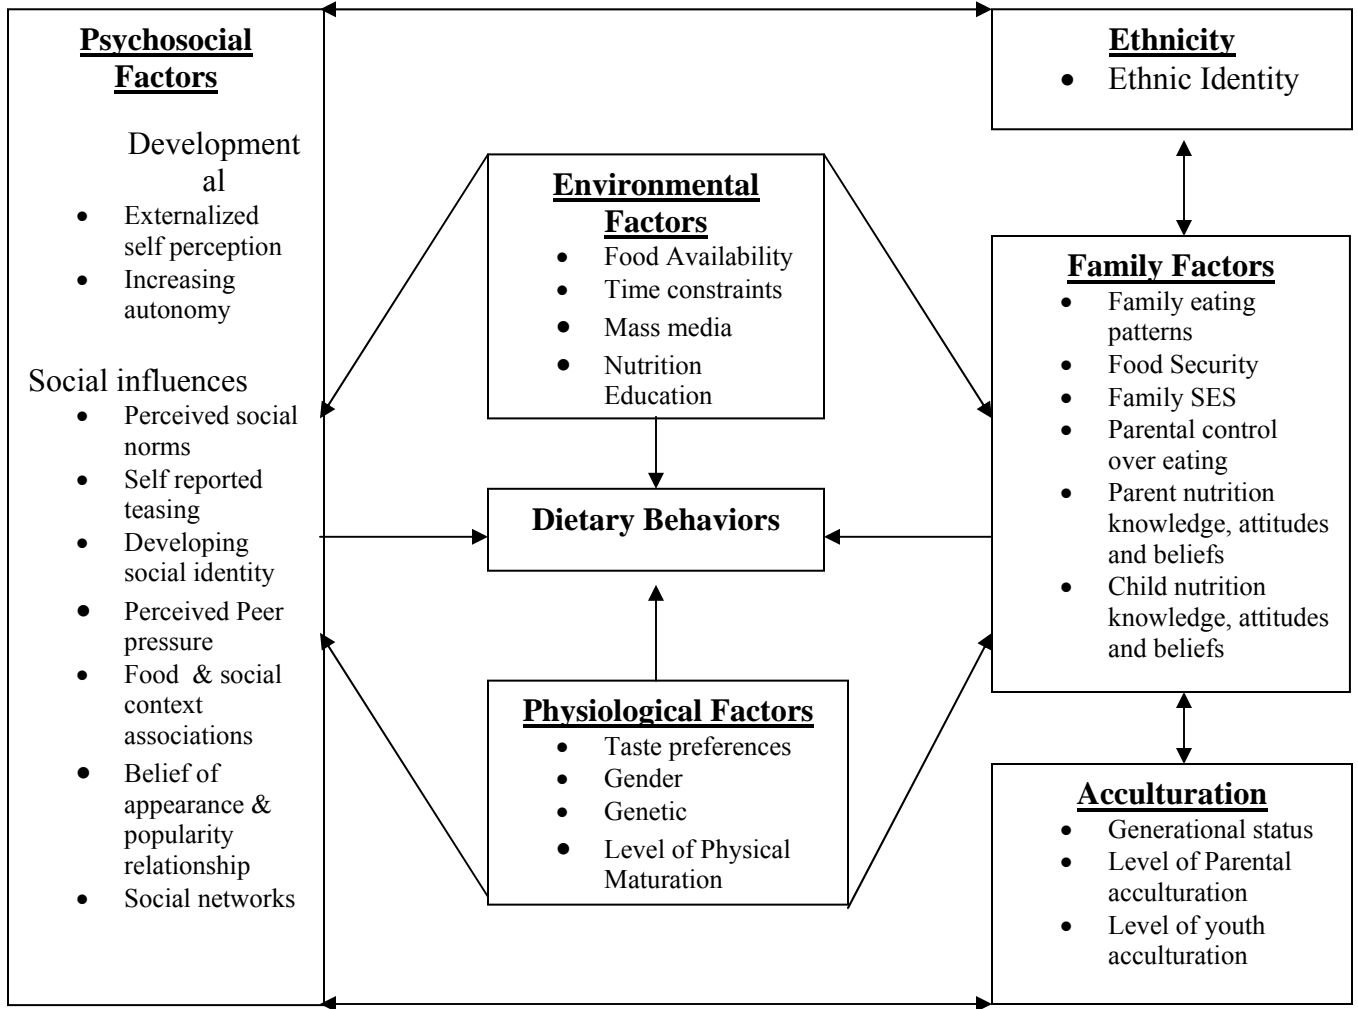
Psychosocial Factors

Developmental
- Externalized self perception
- Increasing autonomy

Social influences
- Perceived social norms
- Self reported teasing
- Developing social identity
- Perceived Peer pressure
- Food & social context associations
- Belief of appearance & popularity relationship
- Social networks

Environmental Factors
- Food Availability
- Time constraints
- Mass media
- Nutrition Education

Dietary Behaviors

Physiological Factors
- Taste preferences
- Gender
- Genetic
- Level of Physical Maturation

Ethnicity
- Ethnic Identity

Family Factors
- Family eating patterns
- Food Security
- Family SES
- Parental control over eating
- Parent nutrition knowledge, attitudes and beliefs
- Child nutrition knowledge, attitudes and beliefs

Acculturation
- Generational status
- Level of Parental acculturation
- Level of youth acculturation